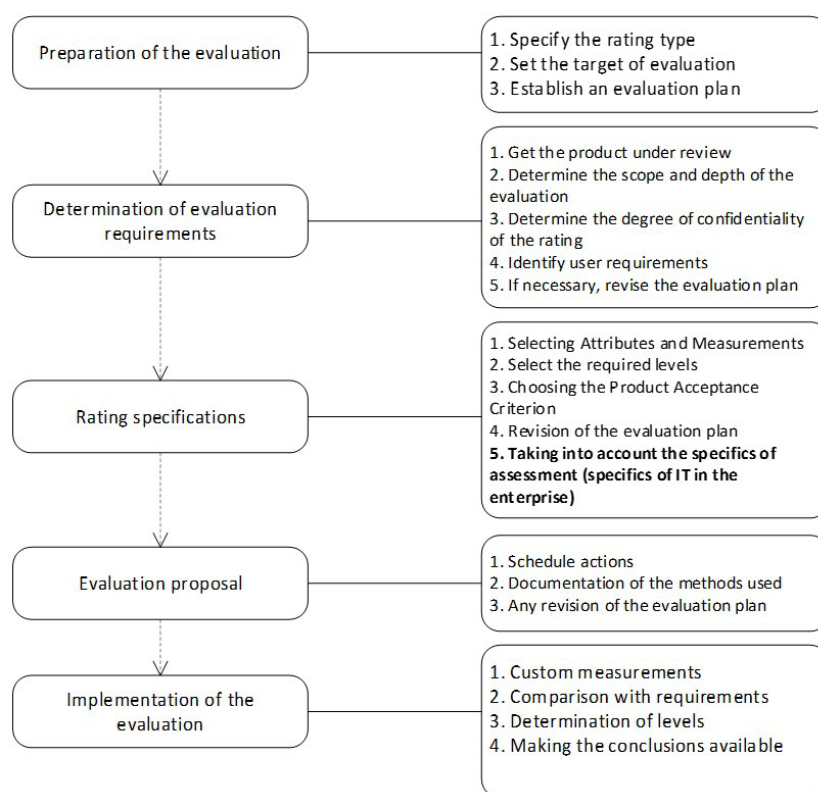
Preparation of the evaluation

1. Specify the rating type
2. Set the target of evaluation
3. Establish an evaluation plan

Determination of evaluation requirements

1. Get the product under review
2. Determine the scope and depth of the evaluation
3. Determine the degree of confidentiality of the rating
4. Identify user requirements
5. If necessary, revise the evaluation plan

Rating specifications

1. Selecting Attributes and Measurements
2. Select the required levels
3. Choosing the Product Acceptance Criterion
4. Revision of the evaluation plan
**5. Taking into account the specifics of assessment (specifics of IT in the enterprise)**

Evaluation proposal

1. Schedule actions
2. Documentation of the methods used
3. Any revision of the evaluation plan

Implementation of the evaluation

1. Custom measurements
2. Comparison with requirements
3. Determination of levels
4. Making the conclusions available